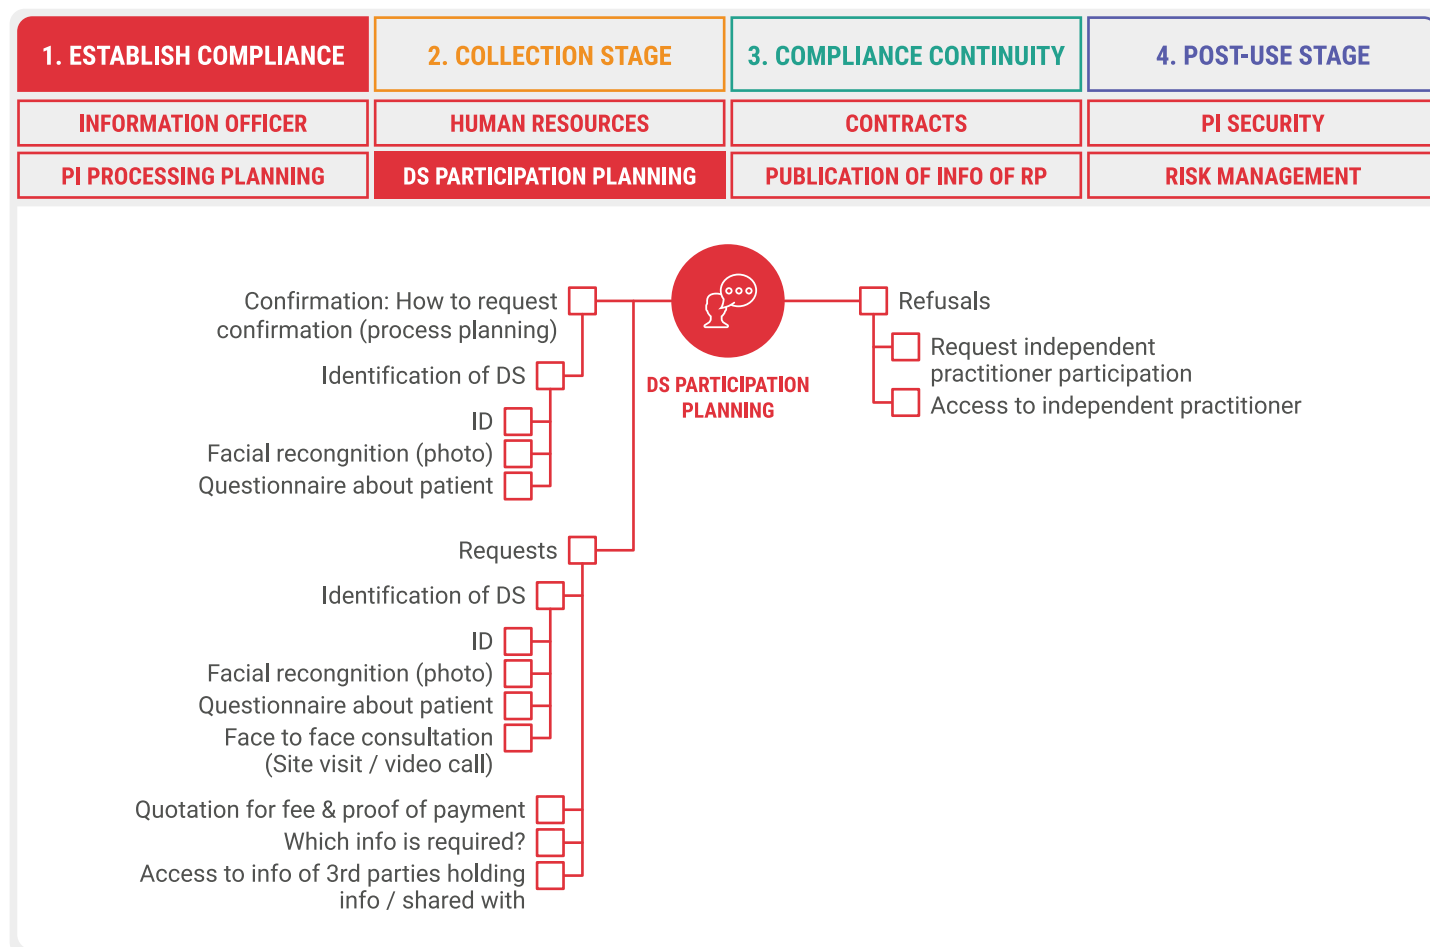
1. ESTABLISH COMPLIANCE
2. COLLECTION STAGE
3. COMPLIANCE CONTINUITY
4. POST-USE STAGE

INFORMATION OFFICER
HUMAN RESOURCES
CONTRACTS
PI SECURITY

PI PROCESSING PLANNING
DS PARTICIPATION PLANNING
PUBLICATION OF INFO OF RP
RISK MANAGEMENT

DS PARTICIPATION PLANNING

Confirmation: How to request confirmation (process planning)

Identification of DS

ID

Facial recongnition (photo)

Questionnaire about patient

Requests

Identification of DS

ID

Facial recongnition (photo)

Questionnaire about patient

Face to face consultation (Site visit / video call)

Quotation for fee & proof of payment

Which info is required?

Access to info of 3rd parties holding info / shared with

Refusals

Request independent practitioner participation

Access to independent practitioner